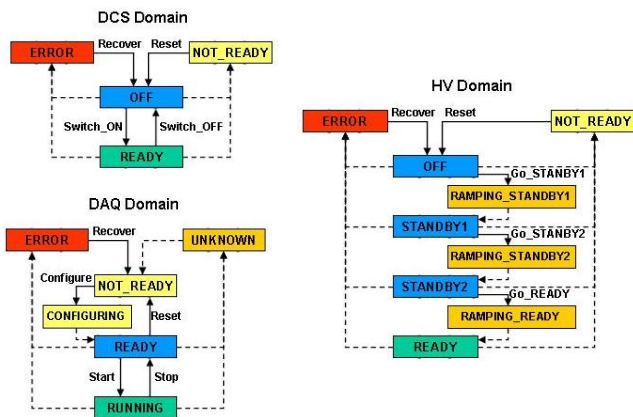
DCS Domain

ERROR
Recover
Reset
NOT_READY
OFF
Switch_ON
Switch_OFF
READY

DAQ Domain

ERROR
Recover
UNKNOWN
Configure
NOT_READY
CONFIGURING
Reset
READY
Start
Stop
RUNNING

HV Domain

ERROR
Recover
Reset
NOT_READY
OFF
Go_STANBY1
RAMPING_STANDBY1
STANDBY1
Go_STANBY2
RAMPING_STANDBY2
STANDBY2
Go_READY
RAMPING_READY
READY